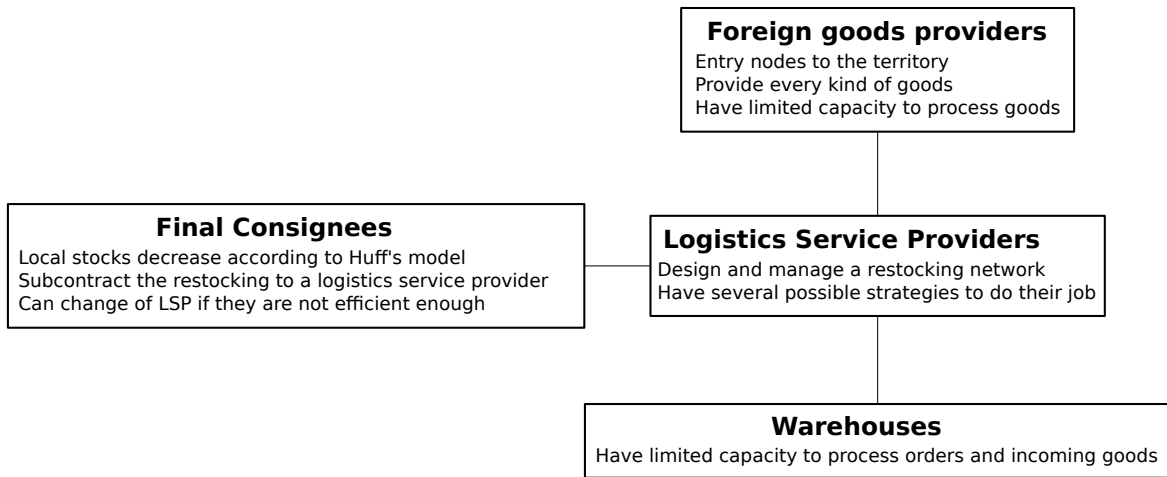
Foreign goods providers
Entry nodes to the territory
Provide every kind of goods
Have limited capacity to process goods

Final Consignees
Local stocks decrease according to Huff's model
Subcontract the restocking to a logistics service provider
Can change of LSP if they are not efficient enough

Logistics Service Providers
Design and manage a restocking network
Have several possible strategies to do their job

Warehouses
Have limited capacity to process orders and incoming goods